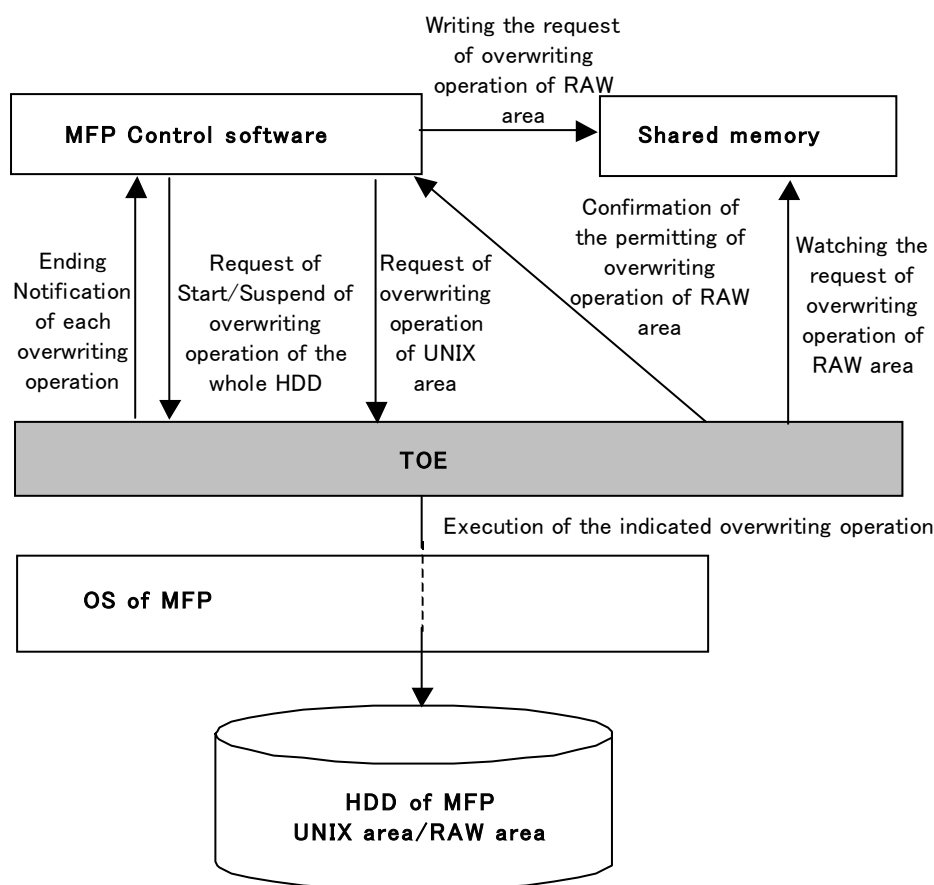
Writing the request of overwriting operation of RAW area

MFP Control software

Shared memory

Ending Notification of each overwriting operation

Request of Start/Suspend of overwriting operation of the whole HDD

Request of overwriting operation of UNIX area

Confirmation of the permitting of overwriting operation of RAW area

Watching the request of overwriting operation of RAW area

TOE

Execution of the indicated overwriting operation

OS of MFP

HDD of MFP
UNIX area/RAW area